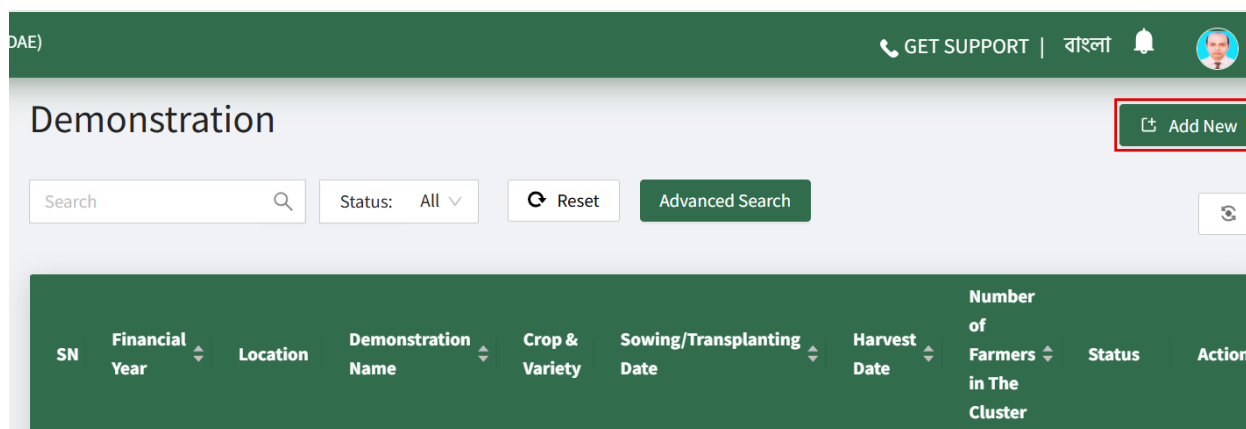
DAE)

GET SUPPORT | বাংলা

Demonstration

Add New

Search

Status: All

Reset

Advanced Search

| SN | Financial Year | Location | Demonstration Name | Crop & Variety | Sowing/Transplanting Date | Harvest Date | Number of Farmers in The Cluster | Status | Actio |
|---|---|---|---|---|---|---|---|---|---|